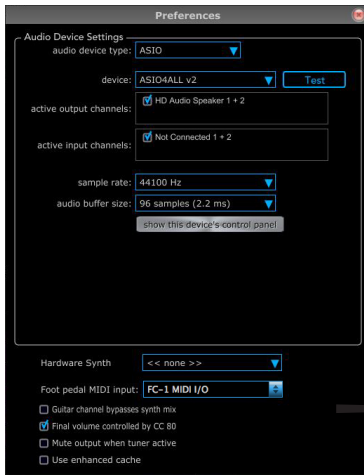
Preferences

Audio Device Settings
audio device type: ASIO
device: ASIO4ALL v2
Test
active output channels: HD Audio Speaker 1 + 2
active input channels: Not Connected 1 + 2
sample rate: 44100 Hz
audio buffer size: 96 samples (2.2 ms)
show this device's control panel

Hardware Synth << none >>
Foot pedal MIDI input: FC-1 MIDI I/O
Guitar channel bypasses synth mix
Final volume controlled by CC 80
Mute output when tuner active
Use enhanced cache